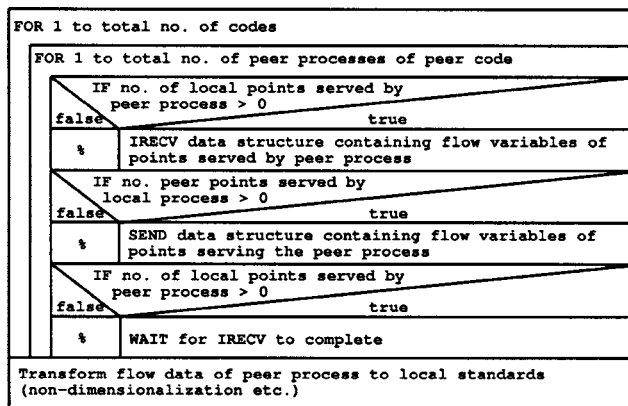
FOR 1 to total no. of codes

FOR 1 to total no. of peer processes of peer code

IF no. of local points served by peer process > 0

false

true

%

IRECV data structure containing flow variables of points served by peer process

IF no. peer points served by local process > 0

false

true

%

SEND data structure containing flow variables of points serving the peer process

IF no. of local points served by peer process > 0

false

true

%

WAIT for IRECV to complete

Transform flow data of peer process to local standards (non-dimensionalization etc.)